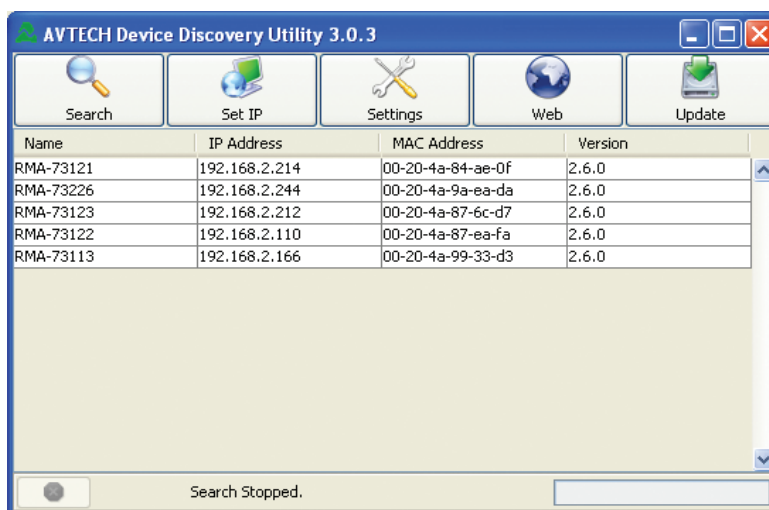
AVTECH Device Discovery Utility 3.0.3

Search
Set IP
Settings
Web
Update

| Name | IP Address | MAC Address | Version |
|---|---|---|---|
| RMA-73121 | 192.168.2.214 | 00-20-4a-84-ae-0f | 2.6.0 |
| RMA-73226 | 192.168.2.244 | 00-20-4a-9a-ea-da | 2.6.0 |
| RMA-73123 | 192.168.2.212 | 00-20-4a-87-6c-d7 | 2.6.0 |
| RMA-73122 | 192.168.2.110 | 00-20-4a-87-ea-fa | 2.6.0 |
| RMA-73113 | 192.168.2.166 | 00-20-4a-99-33-d3 | 2.6.0 |

Search Stopped.